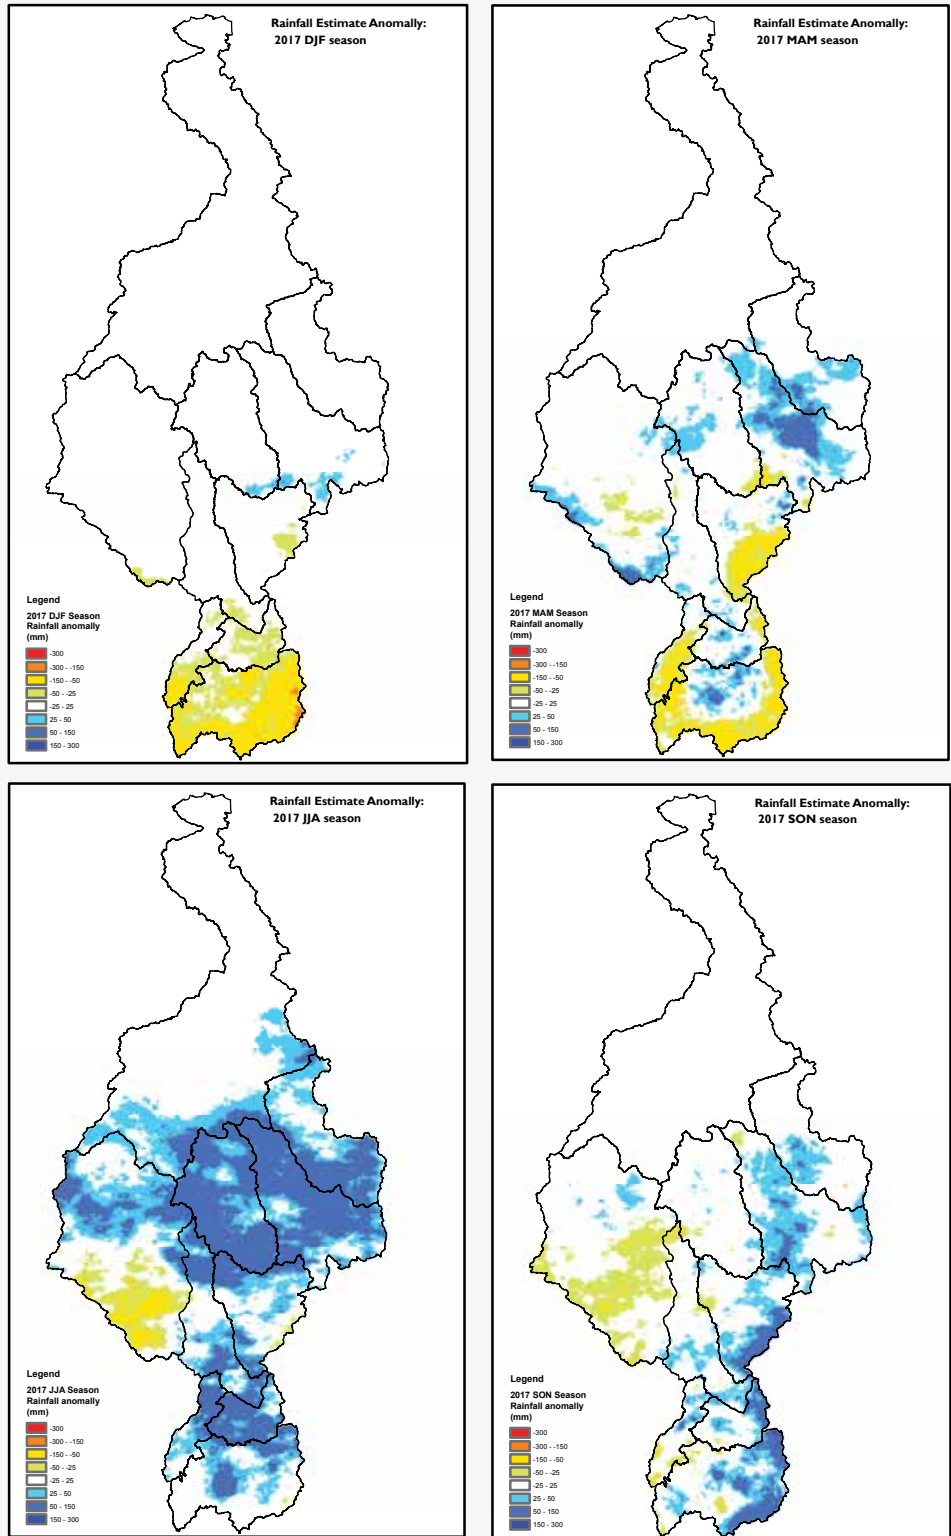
Rainfall Estimate Anomally:
2017 DJF season

Legend
2017 DJF Season
Rainfall anomally
(mm)
-300
-300 - -150
-150 - -50
-50 - -25
-25 - 25
25 - 50
50 - 150
150 - 300

Rainfall Estimate Anomally:
2017 MAM season

Legend
2017 MAM Season
Rainfall anomally
(mm)
-300
-300 - -150
-150 - -50
-50 - -25
-25 - 25
25 - 50
50 - 150
150 - 300

Rainfall Estimate Anomally:
2017 JJA season

Legend
2017 JJA Season
Rainfall anomally
(mm)
-300
-300 - -150
-150 - -50
-50 - -25
-25 - 25
25 - 50
50 - 150
150 - 300

Rainfall Estimate Anomally:
2017 SON season

Legend
2017 SON Season
Rainfall anomally
(mm)
-300
-300 - -150
-150 - -50
-50 - -25
-25 - 25
25 - 50
50 - 150
150 - 300